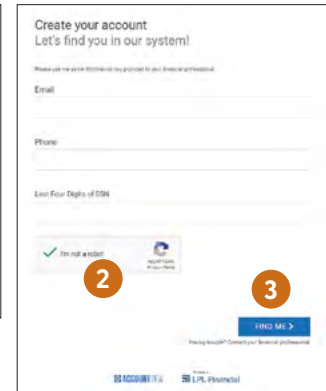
Create your account
Let's find you in our system!

Please use the same information you provided to your financial professional.

Email

Phone

Last Four Digits of SSN

I'm not a robot

reCAPTCHA
Privacy - Terms

2

3

FIND ME >

Having trouble? Contact your financial professional.

ACCOUNTVIEW

LPL Financial